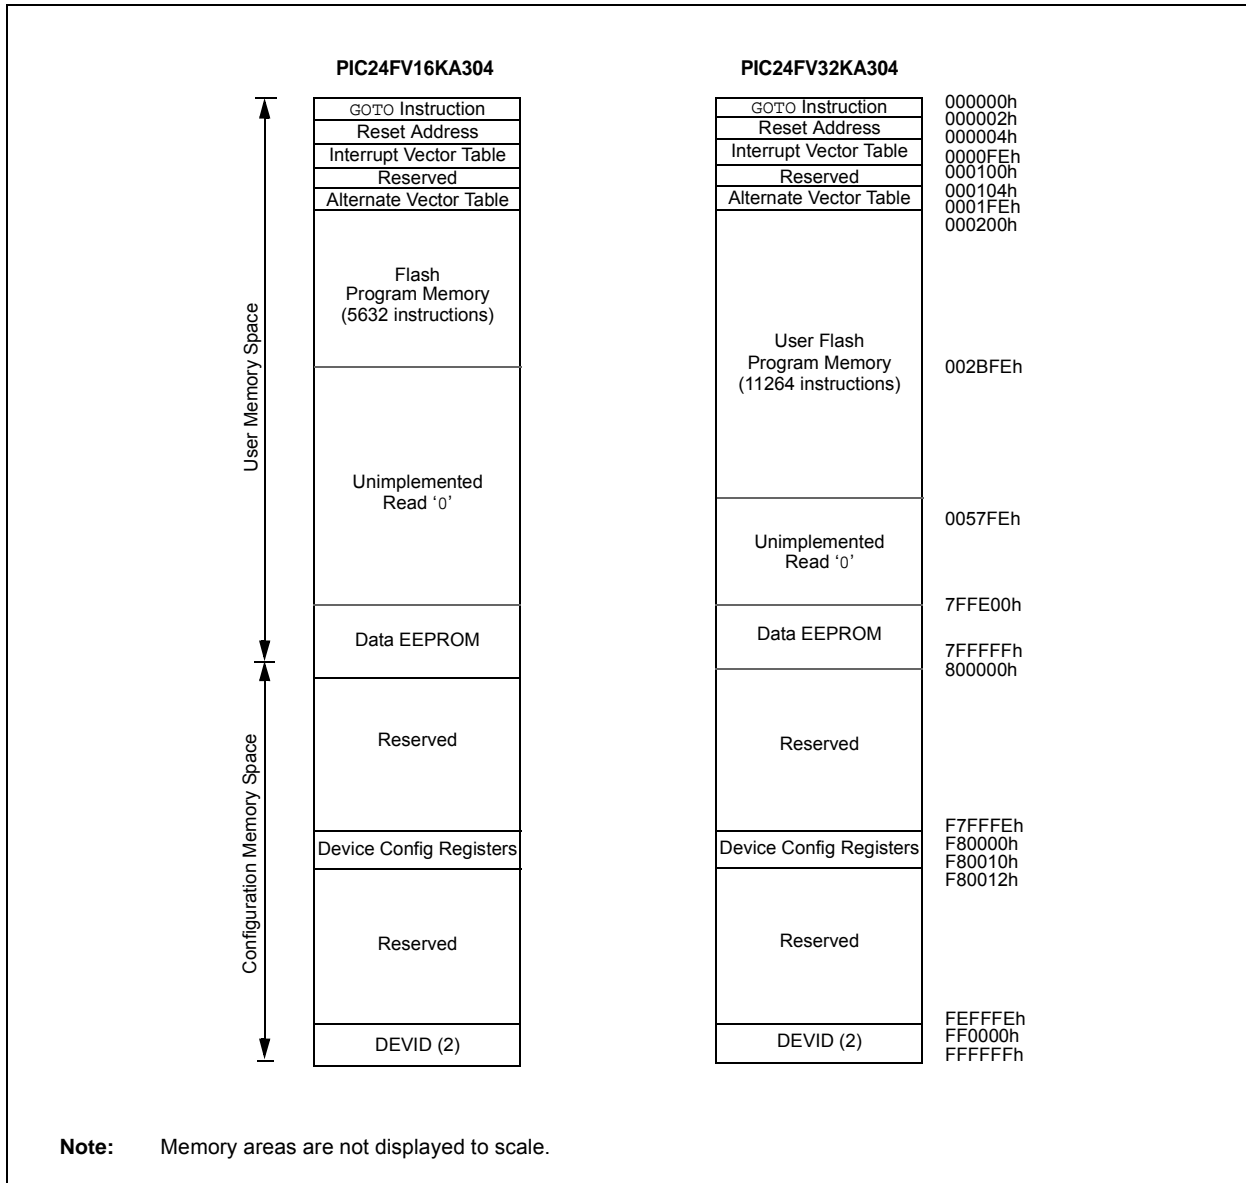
PIC24FV16KA304

PIC24FV32KA304

User Memory Space

Configuration Memory Space

GOTO Instruction
Reset Address
Interrupt Vector Table
Reserved
Alternate Vector Table

Flash
Program Memory
(5632 instructions)

Unimplemented
Read '0'

Data EEPROM

Reserved

Device Config Registers

Reserved

DEVID (2)

GOTO Instruction
Reset Address
Interrupt Vector Table
Reserved
Alternate Vector Table

User Flash
Program Memory
(11264 instructions)

Unimplemented
Read '0'

Data EEPROM

Reserved

Device Config Registers

Reserved

DEVID (2)

000000h
000002h
000004h
0000FEh
000100h
000104h
0001FEh
000200h
002BFEh
0057FEh
7FFE00h
7FFFFFh
800000h
F7FFFEh
F80000h
F80010h
F80012h
FEFFFEh
FF0000h
FFFFFFh

Note: Memory areas are not displayed to scale.